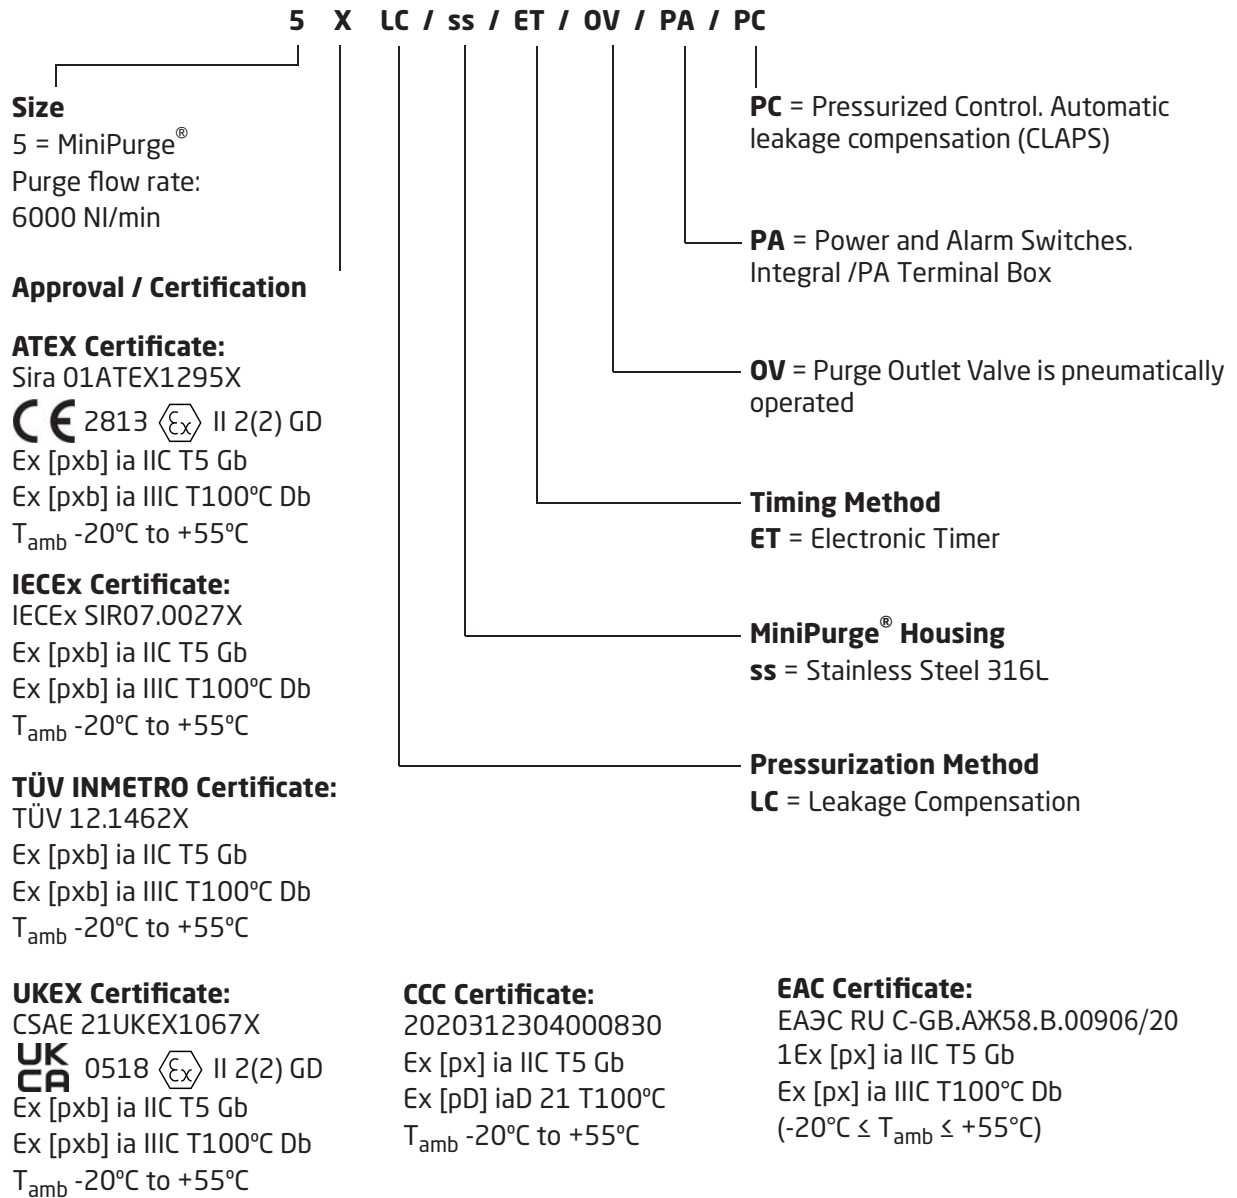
5 X LC / ss / ET / OV / PA / PC

**Size**
5 = MiniPurge®
Purge flow rate:
6000 Nl/min

**Approval / Certification**

**ATEX Certificate:**
Sira 01ATEX1295X
CE 2813 Ex II 2(2) GD
Ex [pxb] ia IIC T5 Gb
Ex [pxb] ia IIIC T100°C Db
$T_{amb}$ -20°C to +55°C

**IECEx Certificate:**
IECEx SIR07.0027X
Ex [pxb] ia IIC T5 Gb
Ex [pxb] ia IIIC T100°C Db
$T_{amb}$ -20°C to +55°C

**TÜV INMETRO Certificate:**
TÜV 12.1462X
Ex [pxb] ia IIC T5 Gb
Ex [pxb] ia IIIC T100°C Db
$T_{amb}$ -20°C to +55°C

**UKEX Certificate:**
CSAE 21UKEX1067X
UK CA 0518 Ex II 2(2) GD
Ex [pxb] ia IIC T5 Gb
Ex [pxb] ia IIIC T100°C Db
$T_{amb}$ -20°C to +55°C

**CCC Certificate:**
2020312304000830
Ex [px] ia IIC T5 Gb
Ex [pD] iaD 21 T100°C
$T_{amb}$ -20°C to +55°C

**EAC Certificate:**
ЕАЭС RU C-GB.АЖ58.В.00906/20
1Ex [px] ia IIC T5 Gb
Ex [px] ia IIIC T100°C Db
(-20°C ≤ $T_{amb}$ ≤ +55°C)

**PC** = Pressurized Control. Automatic leakage compensation (CLAPS)

**PA** = Power and Alarm Switches. Integral /PA Terminal Box

**OV** = Purge Outlet Valve is pneumatically operated

**Timing Method**
**ET** = Electronic Timer

**MiniPurge® Housing**
**ss** = Stainless Steel 316L

**Pressurization Method**
**LC** = Leakage Compensation